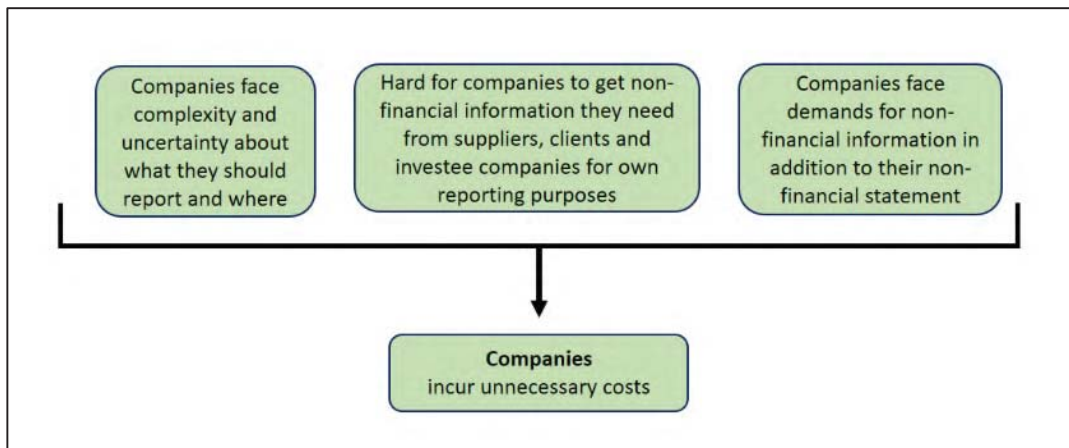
Companies face complexity and uncertainty about what they should report and where

Hard for companies to get non-financial information they need from suppliers, clients and investee companies for own reporting purposes

Companies face demands for non-financial information in addition to their non-financial statement

**Companies**
incur unnecessary costs